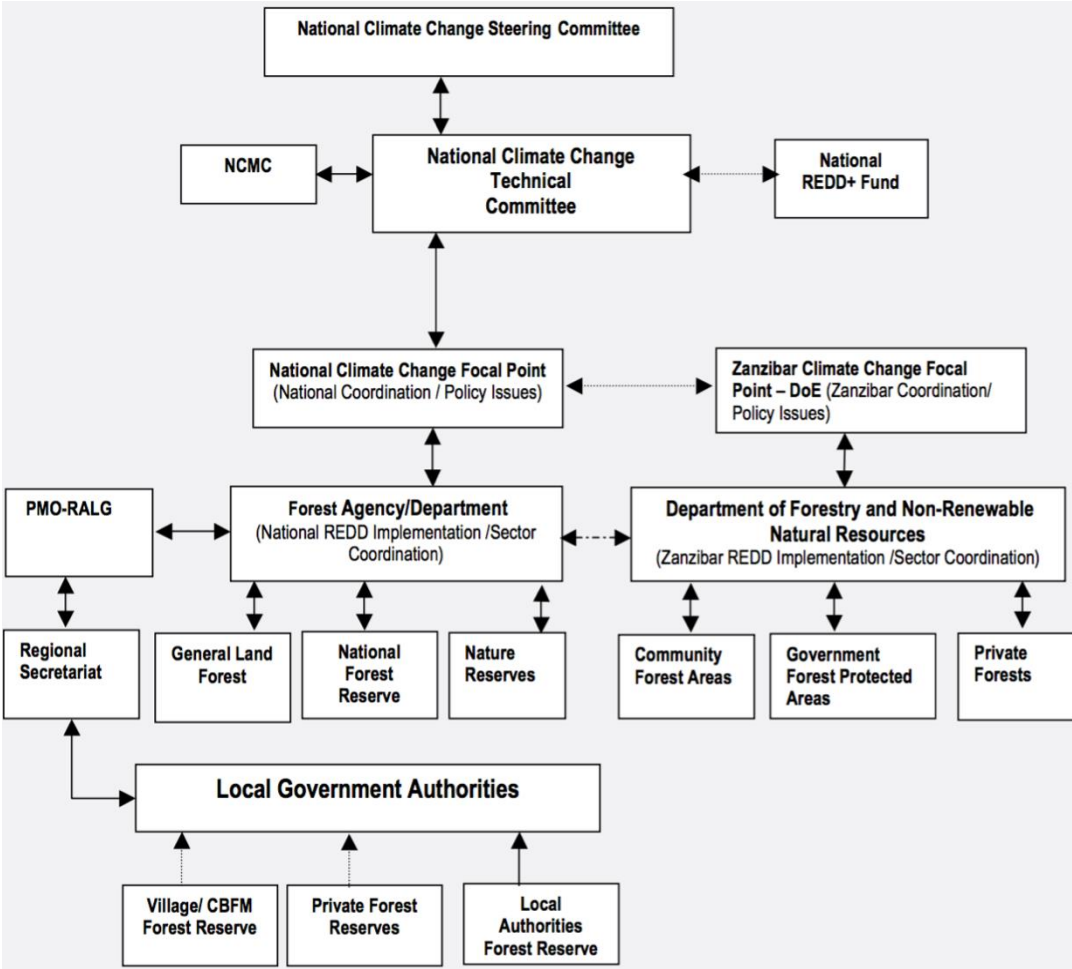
National Climate Change Steering Committee

NCMC

National Climate Change Technical Committee

National REDD+ Fund

National Climate Change Focal Point (National Coordination / Policy Issues)

Zanzibar Climate Change Focal Point – DoE (Zanzibar Coordination/ Policy Issues)

PMO-RALG

Forest Agency/Department (National REDD Implementation /Sector Coordination)

Department of Forestry and Non-Renewable Natural Resources (Zanzibar REDD Implementation /Sector Coordination)

Regional Secretariat

General Land Forest

National Forest Reserve

Nature Reserves

Community Forest Areas

Government Forest Protected Areas

Private Forests

Local Government Authorities

Village/ CBFM Forest Reserve

Private Forest Reserves

Local Authorities Forest Reserve